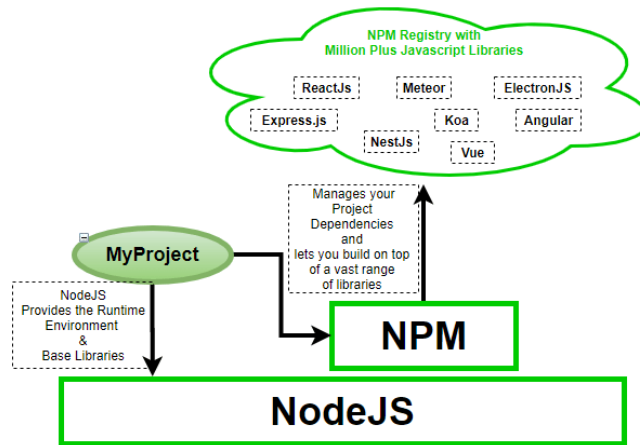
NPM Registry with
Million Plus Javascript Libraries

ReactJs
Meteor
ElectronJS
Express.js
Koa
Angular
NestJs
Vue

Manages your Project Dependencies and lets you build on top of a vast range of libraries

MyProject

NodeJS Provides the Runtime Environment & Base Libraries

NPM

NodeJS